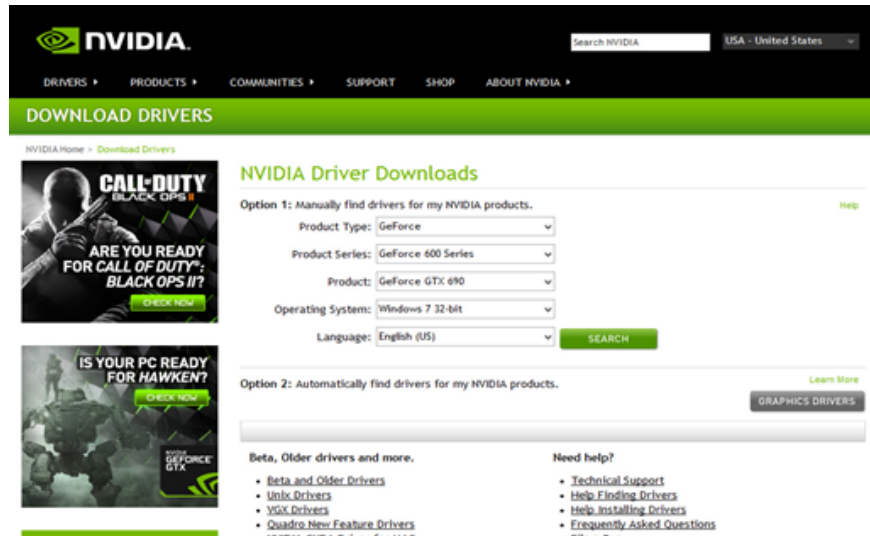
NVIDIA.

Search NVIDIA

USA - United States

DRIVERS ▸ PRODUCTS ▸ COMMUNITIES ▸ SUPPORT SHOP ABOUT NVIDIA ▸

DOWNLOAD DRIVERS

NVIDIA Home > Download Drivers

CALL OF DUTY BLACK OPS II

ARE YOU READY FOR CALL OF DUTY®: BLACK OPS II?

CHECK NOW

IS YOUR PC READY FOR HAWKEN?

CHECK NOW

NVIDIA GEFORCE GTX

NVIDIA Driver Downloads

Option 1: Manually find drivers for my NVIDIA products.

Help

Product Type: GeForce

Product Series: GeForce 600 Series

Product: GeForce GTX 690

Operating System: Windows 7 32-bit

Language: English (US)

SEARCH

Option 2: Automatically find drivers for my NVIDIA products.

Learn More

GRAPHICS DRIVERS

Beta, Older drivers and more.

- Beta and Older Drivers
- Unix Drivers
- VGX Drivers
- Quadro New Feature Drivers
- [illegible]

Need help?

- Technical Support
- Help Finding Drivers
- Help Installing Drivers
- Frequently Asked Questions
- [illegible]